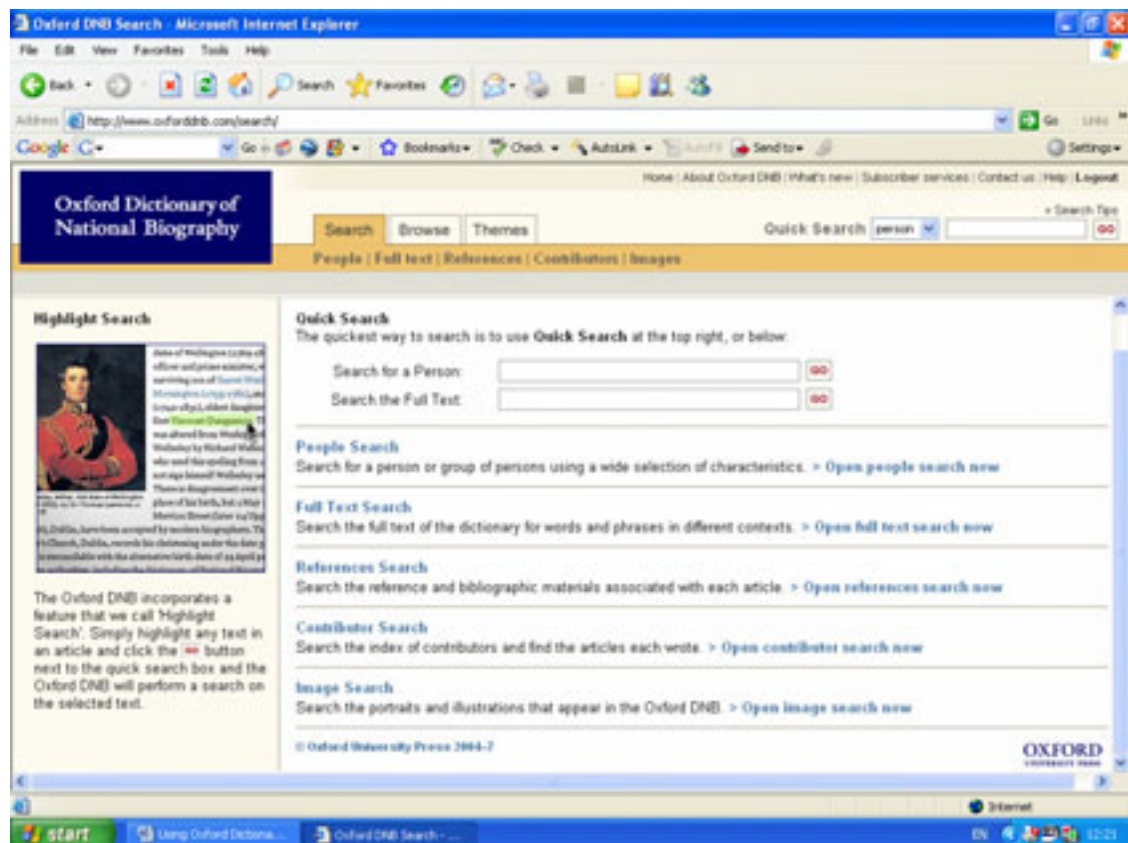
Oxford DNB Search - Microsoft Internet Explorer

File Edit View Favorites Tools Help

Back Search Favorites

Address http://www.oxforddnb.com/search/ Go Links

Google G- Go Bookmarks- Check - AutoLink - AutoFill Send to- Settings-

Home | About Oxford DNB | What's new | Subscriber services | Contact us | Help | Logout

Oxford Dictionary of National Biography

Search Browse Themes

» Search Tips

Quick Search person GO

People | Full text | References | Contributors | Images

Highlight Search

The Oxford DNB incorporates a feature that we call 'Highlight Search'. Simply highlight any text in an article and click the GO button next to the quick search box and the Oxford DNB will perform a search on the selected text.

Quick Search
The quickest way to search is to use Quick Search at the top right, or below:

Search for a Person: GO
Search the Full Text: GO

People Search
Search for a person or group of persons using a wide selection of characteristics. > Open people search now

Full Text Search
Search the full text of the dictionary for words and phrases in different contexts. > Open full text search now

References Search
Search the reference and bibliographic materials associated with each article. > Open references search now

Contributor Search
Search the index of contributors and find the articles each wrote. > Open contributor search now

Image Search
Search the portraits and illustrations that appear in the Oxford DNB. > Open image search now

© Oxford University Press 2004-7

OXFORD

Internet

start Using Oxford Dictiona... Oxford DNB Search - ...

EN 12:21